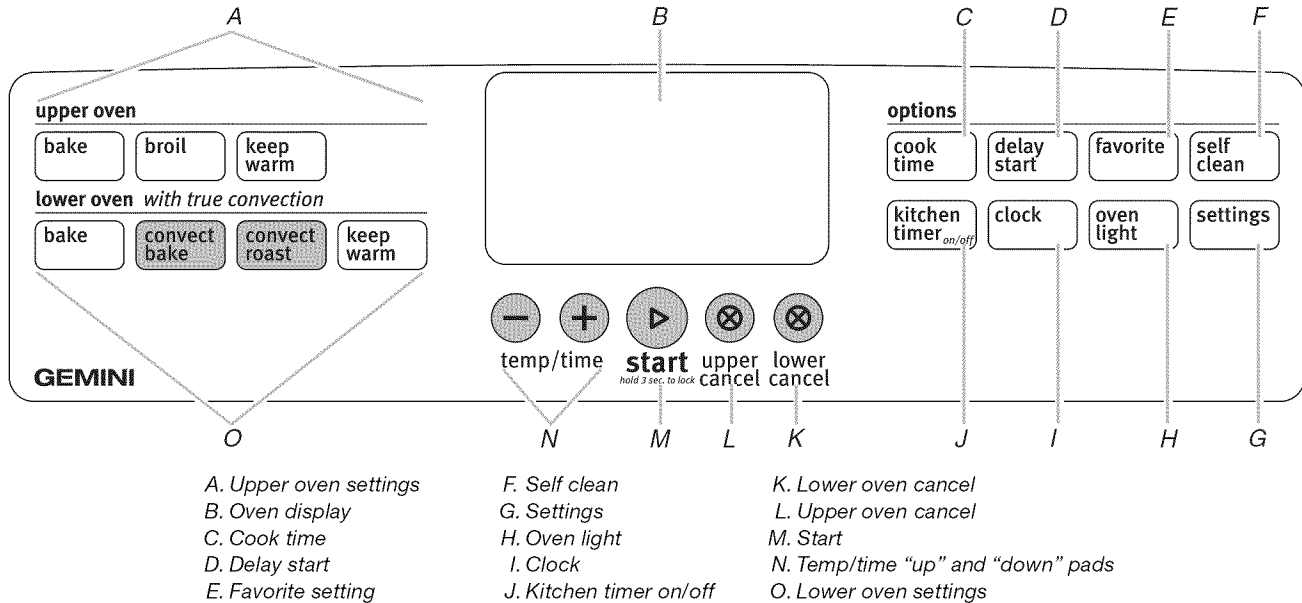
A

B

C D E F

upper oven

bake broil keep warm

lower oven with true convection

bake convect bake convect roast keep warm

options

cook time delay start favorite self clean

kitchen timer$_{on/off}$ clock oven light settings

temp/time

start
hold 3 sec. to lock

upper cancel

lower cancel

GEMINI

O N M L K J I H G

A. Upper oven settings
B. Oven display
C. Cook time
D. Delay start
E. Favorite setting

F. Self clean
G. Settings
H. Oven light
I. Clock
J. Kitchen timer on/off

K. Lower oven cancel
L. Upper oven cancel
M. Start
N. Temp/time "up" and "down" pads
O. Lower oven settings